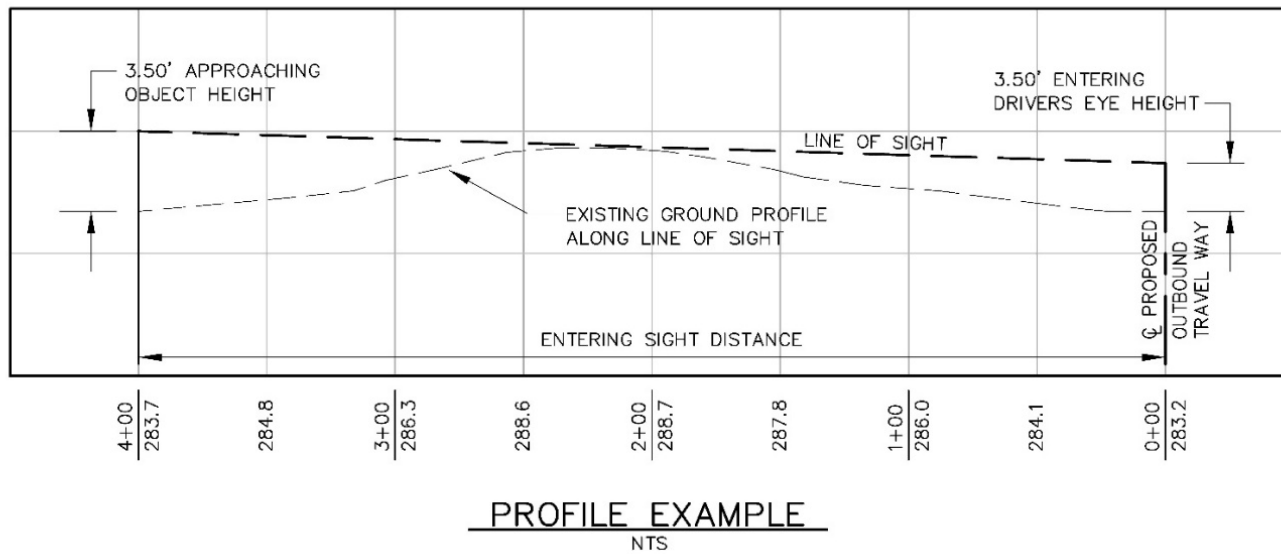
3.50' APPROACHING OBJECT HEIGHT

3.50' ENTERING DRIVERS EYE HEIGHT

LINE OF SIGHT

EXISTING GROUND PROFILE ALONG LINE OF SIGHT

℄ PROPOSED OUTBOUND TRAVEL WAY

ENTERING SIGHT DISTANCE

4+00 283.7

284.8

3+00 286.3

288.6

2+00 288.7

287.8

1+00 286.0

284.1

0+00 283.2

PROFILE EXAMPLE

NTS